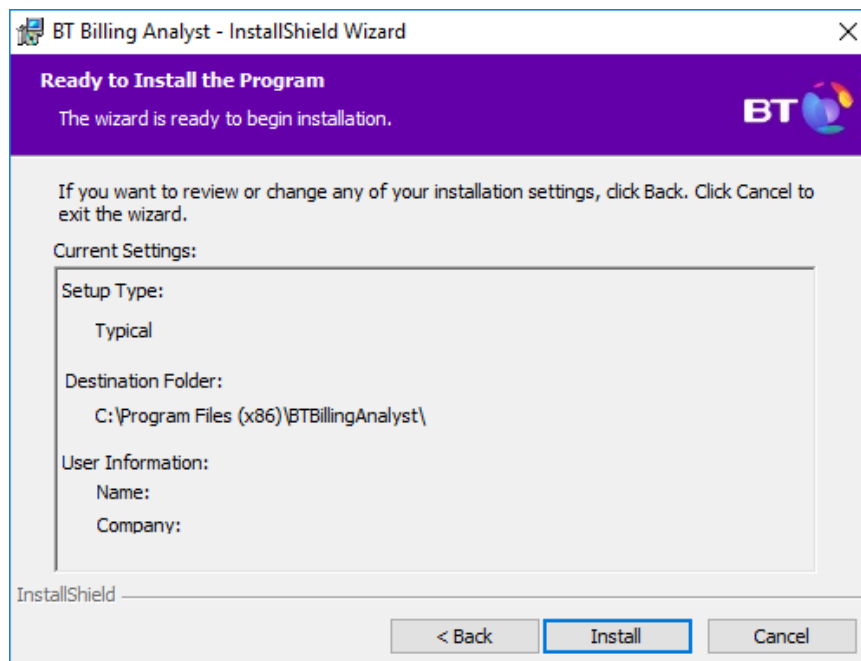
BT Billing Analyst - InstallShield Wizard

Ready to Install the Program

The wizard is ready to begin installation.

BT

If you want to review or change any of your installation settings, click Back. Click Cancel to exit the wizard.

Current Settings:

Setup Type:

Typical

Destination Folder:

C:\Program Files (x86)\BTBillingAnalyst\

User Information:

Name:

Company:

InstallShield

< Back

Install

Cancel